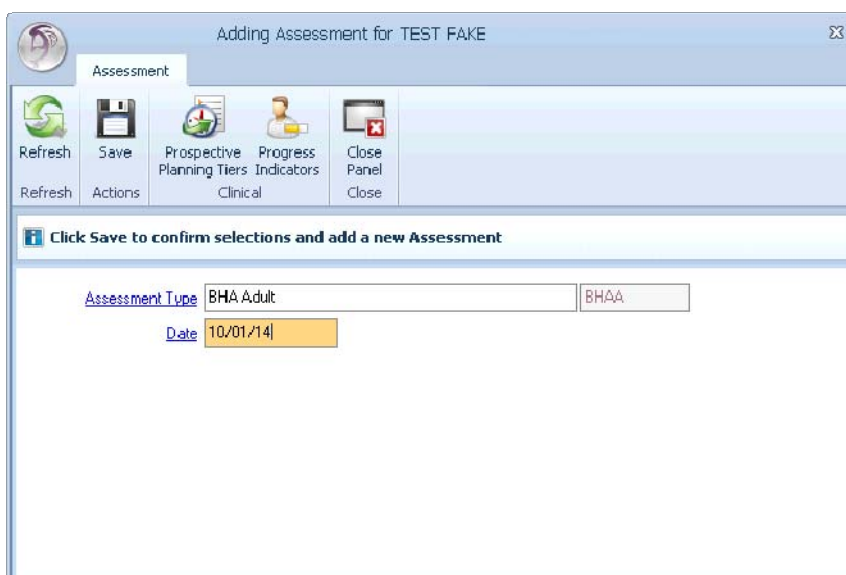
Adding Assessment for TEST FAKE

Assessment

Refresh
Refresh

Save
Actions

Prospective Planning Tiers
Progress Indicators
Clinical

Close Panel
Close

Click Save to confirm selections and add a new Assessment

Assessment Type BHA Adult BHAA

Date 10/01/14